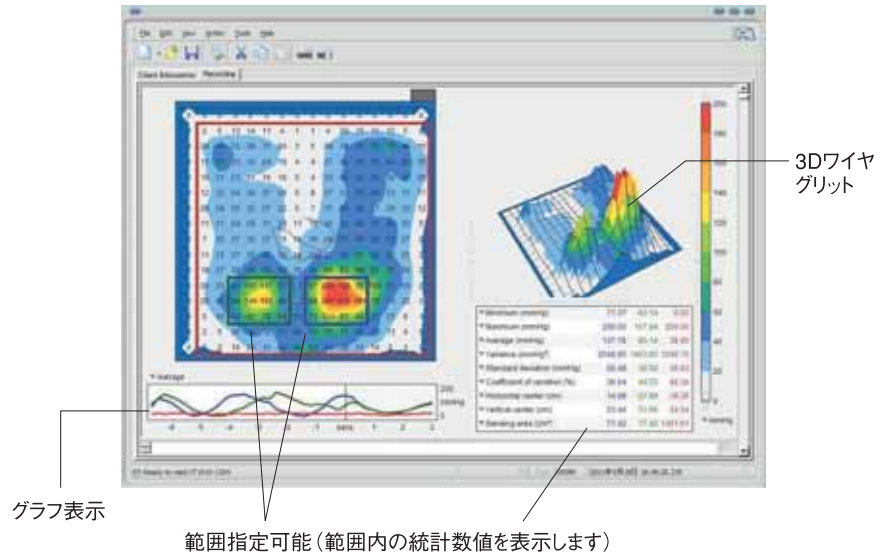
File Edit View Action Tools Help

Client Information Recording

3Dワイヤ
グリット

Minimum (mmHg) 71.07 43.14 0.00
Maximum (mmHg) 200.00 167.64 200.00
Average (mmHg) 137.78 95.14 39.60
Variance (mmHg²) 2046.85 1463.82 1349.15
Standard deviation (mmHg) 35.46 38.56 36.63
Coefficient of variation (%) 26.64 44.73 92.35
Horizontal center (cm) 14.08 27.64 18.28
Vertical center (cm) 23.44 21.06 24.54
Sensing area (cm²) 77.42 77.42 1451.61

200
180
160
140
120
100
80
60
40
20
0
mmHg

Average

200
mmHg
0

-6 -5 -4 -3 -2 -1 zero 1 2 3

Ready to read

グラフ表示

範囲指定可能（範囲内の統計数値を表示します）